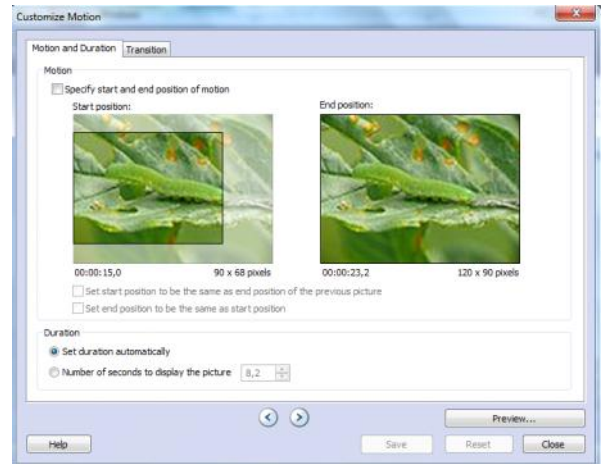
Customize Motion

Motion and Duration | Transition

Motion

Specify start and end position of motion

Start position:

End position:

00:00:15,0

90 x 68 pixels

00:00:23,2

120 x 90 pixels

Set start position to be the same as end position of the previous picture

Set end position to be the same as start position

Duration

Set duration automatically

Number of seconds to display the picture 8,2

Preview...

Help

Save

Reset

Close